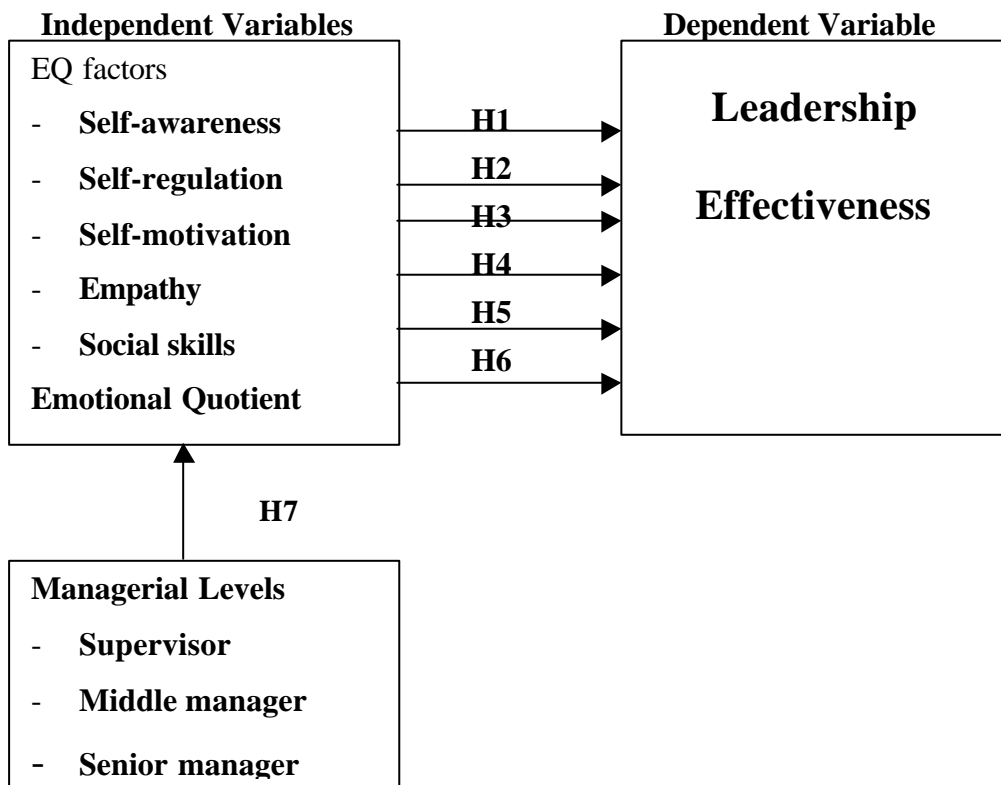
Independent Variables

Dependent Variable

EQ factors

- Self-awareness
- Self-regulation
- Self-motivation
- Empathy
- Social skills

Emotional Quotient

H1

H2

H3

H4

H5

H6

Leadership Effectiveness

H7

Managerial Levels

- Supervisor
- Middle manager
- Senior manager